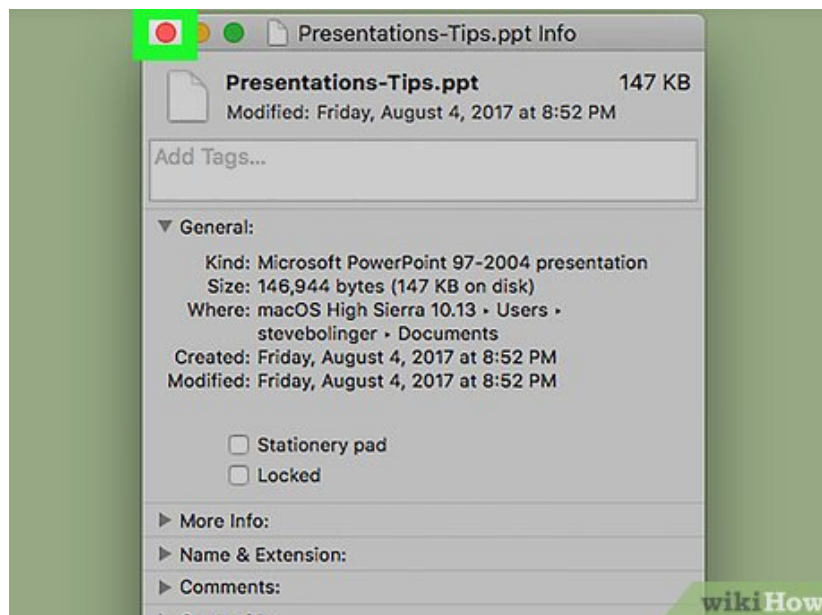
Presentations-Tips.ppt Info

Presentations-Tips.ppt 147 KB
Modified: Friday, August 4, 2017 at 8:52 PM

Add Tags...

General:

Kind: Microsoft PowerPoint 97-2004 presentation
Size: 146,944 bytes (147 KB on disk)
Where: macOS High Sierra 10.13 ▸ Users ▸ stevebolinger ▸ Documents
Created: Friday, August 4, 2017 at 8:52 PM
Modified: Friday, August 4, 2017 at 8:52 PM

Stationery pad
Locked

More Info:
Name & Extension:
Comments:

wikiHow